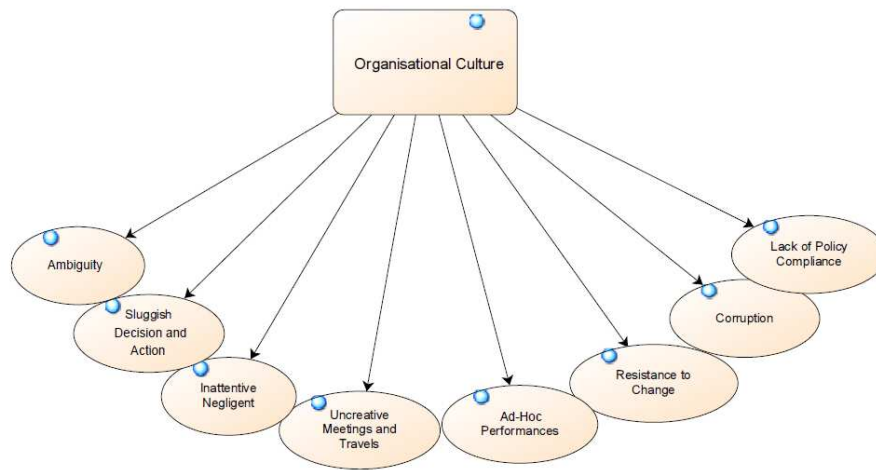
Organisational Culture

Ambiguity

Sluggish Decision and Action

Inattentive Negligent

Uncreative Meetings and Travels

Ad-Hoc Performances

Resistance to Change

Corruption

Lack of Policy Compliance